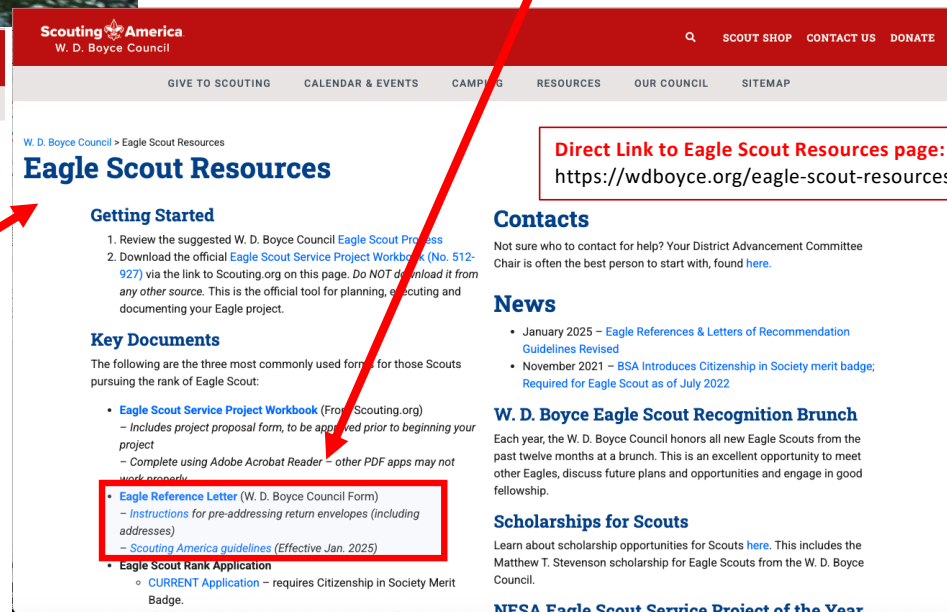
Scouting America
W. D. Boyce Council

SCOUT SHOP CONTACT US DONATE

GIVE TO SCOUTING CALENDAR & EVENTS CAMP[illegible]G RESOURCES OUR COUNCIL SITEMAP

W. D. Boyce Council > Eagle Scout Resources

Eagle Scout Resources

Direct Link to Eagle Scout Resources page:
https://wdboyce.org/eagle-scout-resources

Getting Started

1. Review the suggested W. D. Boyce Council Eagle Scout Pro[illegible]ss
2. Download the official Eagle Scout Service Project Workbo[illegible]k (No. 512-927) via the link to Scouting.org on this page. Do NOT d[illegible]wnload it from any other source. This is the official tool for planning, e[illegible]ecuting and documenting your Eagle project.

Key Documents

The following are the three most commonly used form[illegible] for those Scouts pursuing the rank of Eagle Scout:

- Eagle Scout Service Project Workbook (Fro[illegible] Scouting.org)
– Includes project proposal form, to be appr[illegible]ved prior to beginning your project
– Complete using Adobe Acrobat Reader – other PDF apps may not work properly
- Eagle Reference Letter (W. D. Boyce Council Form)
– Instructions for pre-addressing return envelopes (including addresses)
– Scouting America guidelines (Effective Jan. 2025)
- Eagle Scout Rank Application
  - CURRENT Application – requires Citizenship in Society Merit Badge.

Contacts

Not sure who to contact for help? Your District Advancement Committee Chair is often the best person to start with, found here.

News

- January 2025 – Eagle References & Letters of Recommendation Guidelines Revised
- November 2021 – BSA Introduces Citizenship in Society merit badge; Required for Eagle Scout as of July 2022

W. D. Boyce Eagle Scout Recognition Brunch

Each year, the W. D. Boyce Council honors all new Eagle Scouts from the past twelve months at a brunch. This is an excellent opportunity to meet other Eagles, discuss future plans and opportunities and engage in good fellowship.

Scholarships for Scouts

Learn about scholarship opportunities for Scouts here. This includes the Matthew T. Stevenson scholarship for Eagle Scouts from the W. D. Boyce Council.

NESA Eagle Scout Service Project of the Year